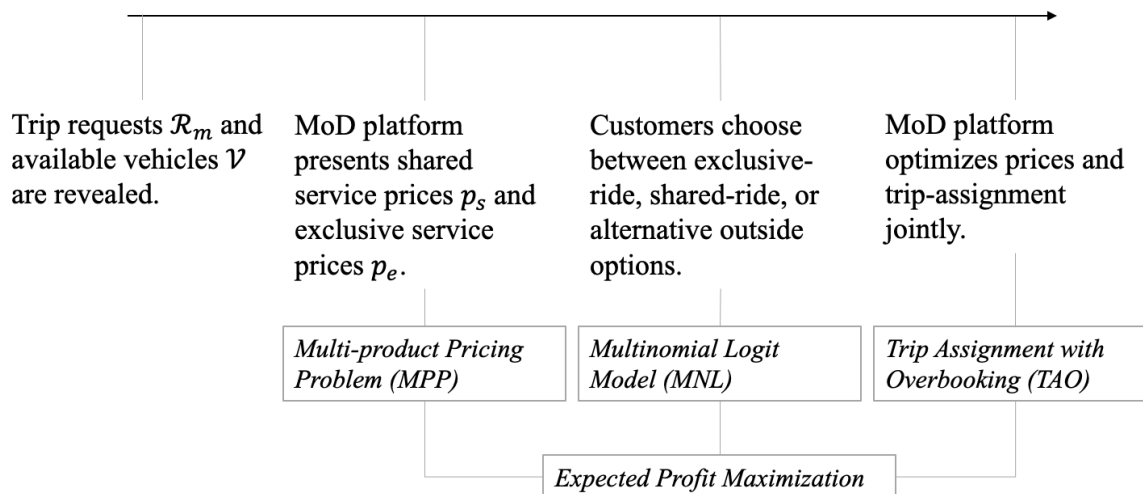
Trip requests $\mathcal{R}_m$ and available vehicles $\mathcal{V}$ are revealed.

MoD platform presents shared service prices $p_s$ and exclusive service prices $p_e$.

Customers choose between exclusive-ride, shared-ride, or alternative outside options.

MoD platform optimizes prices and trip-assignment jointly.

Multi-product Pricing Problem (MPP)

Multinomial Logit Model (MNL)

Trip Assignment with Overbooking (TAO)

Expected Profit Maximization